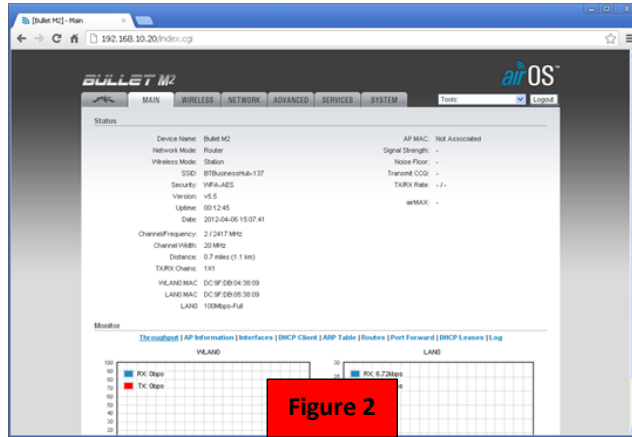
[Bullet M2] - Main

192.168.10.20/index.cgi

BULLET M2

airOS

MAIN WIRELESS NETWORK ADVANCED SERVICES SYSTEM

Tools: Logout

Status

| | |
|---|---|
| Device Name: | Bullet M2 |
| Network Mode: | Router |
| Wireless Mode: | Station |
| SSID: | BTBusinessHub-137 |
| Security: | WPA-AES |
| Version: | v5.5 |
| Uptime: | 00:12:45 |
| Date: | 2012-04-06 15:07:41 |
| Channel/Frequency: | 2 / 2417 MHz |
| Channel Width: | 20 MHz |
| Distance: | 0.7 miles (1.1 km) |
| TX/RX Chains: | 1X1 |
| WLAN0 MAC: | DC:9F:DB:04:38:09 |
| LAN0 MAC: | DC:9F:DB:05:38:09 |
| LAN0: | 100Mbps-Full |

| | |
|---|---|
| AP MAC: | Not Associated |
| Signal Strength: | - |
| Noise Floor: | - |
| Transmit CCQ: | - |
| TX/RX Rate: | - / - |
| airMAX: | - |

Monitor

Throughput | AP Information | Interfaces | DHCP Client | ARP Table | Routes | Port Forward | DHCP Leases | Log

WLAN0

100 90 80 70 60 50 40 30 20

RX: 0bps
TX: 0bps

LAN0

32

RX: 6.72kbps
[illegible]

Figure 2